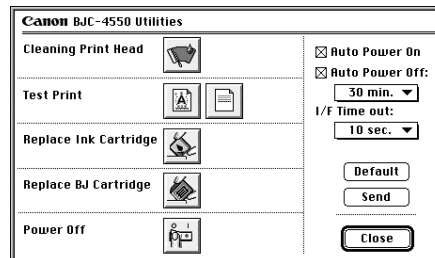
Canon BJC-4550 Utilities

Cleaning Print Head

Test Print

Replace Ink Cartridge

Replace BJ Cartridge

Power Off

☒ Auto Power On
☒ Auto Power Off:
30 min. ▼
I/F Time out:
10 sec. ▼

Default
Send

Close